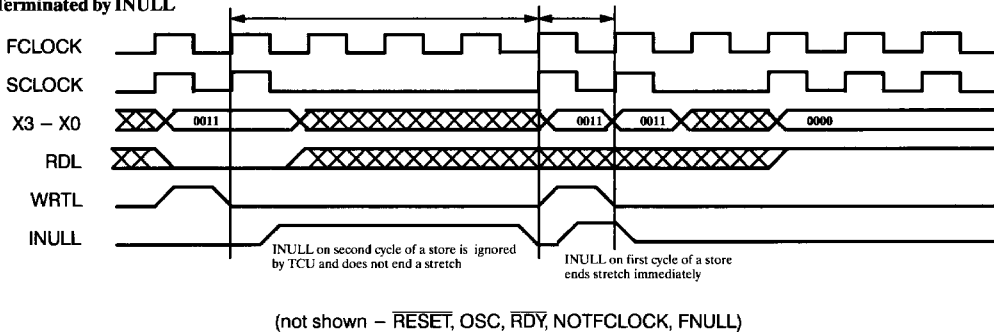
erminated by INULL

FCLOCK

SCLOCK

X3 – X0

0011

0011

0011

0000

RDL

WRTL

INULL

INULL on second cycle of a store is ignored by TCU and does not end a stretch

INULL on first cycle of a store ends stretch immediately

(not shown – $\overline{\text{RESET}}$, OSC, $\overline{\text{RDY}}$, NOTFCLOCK, FNULL)